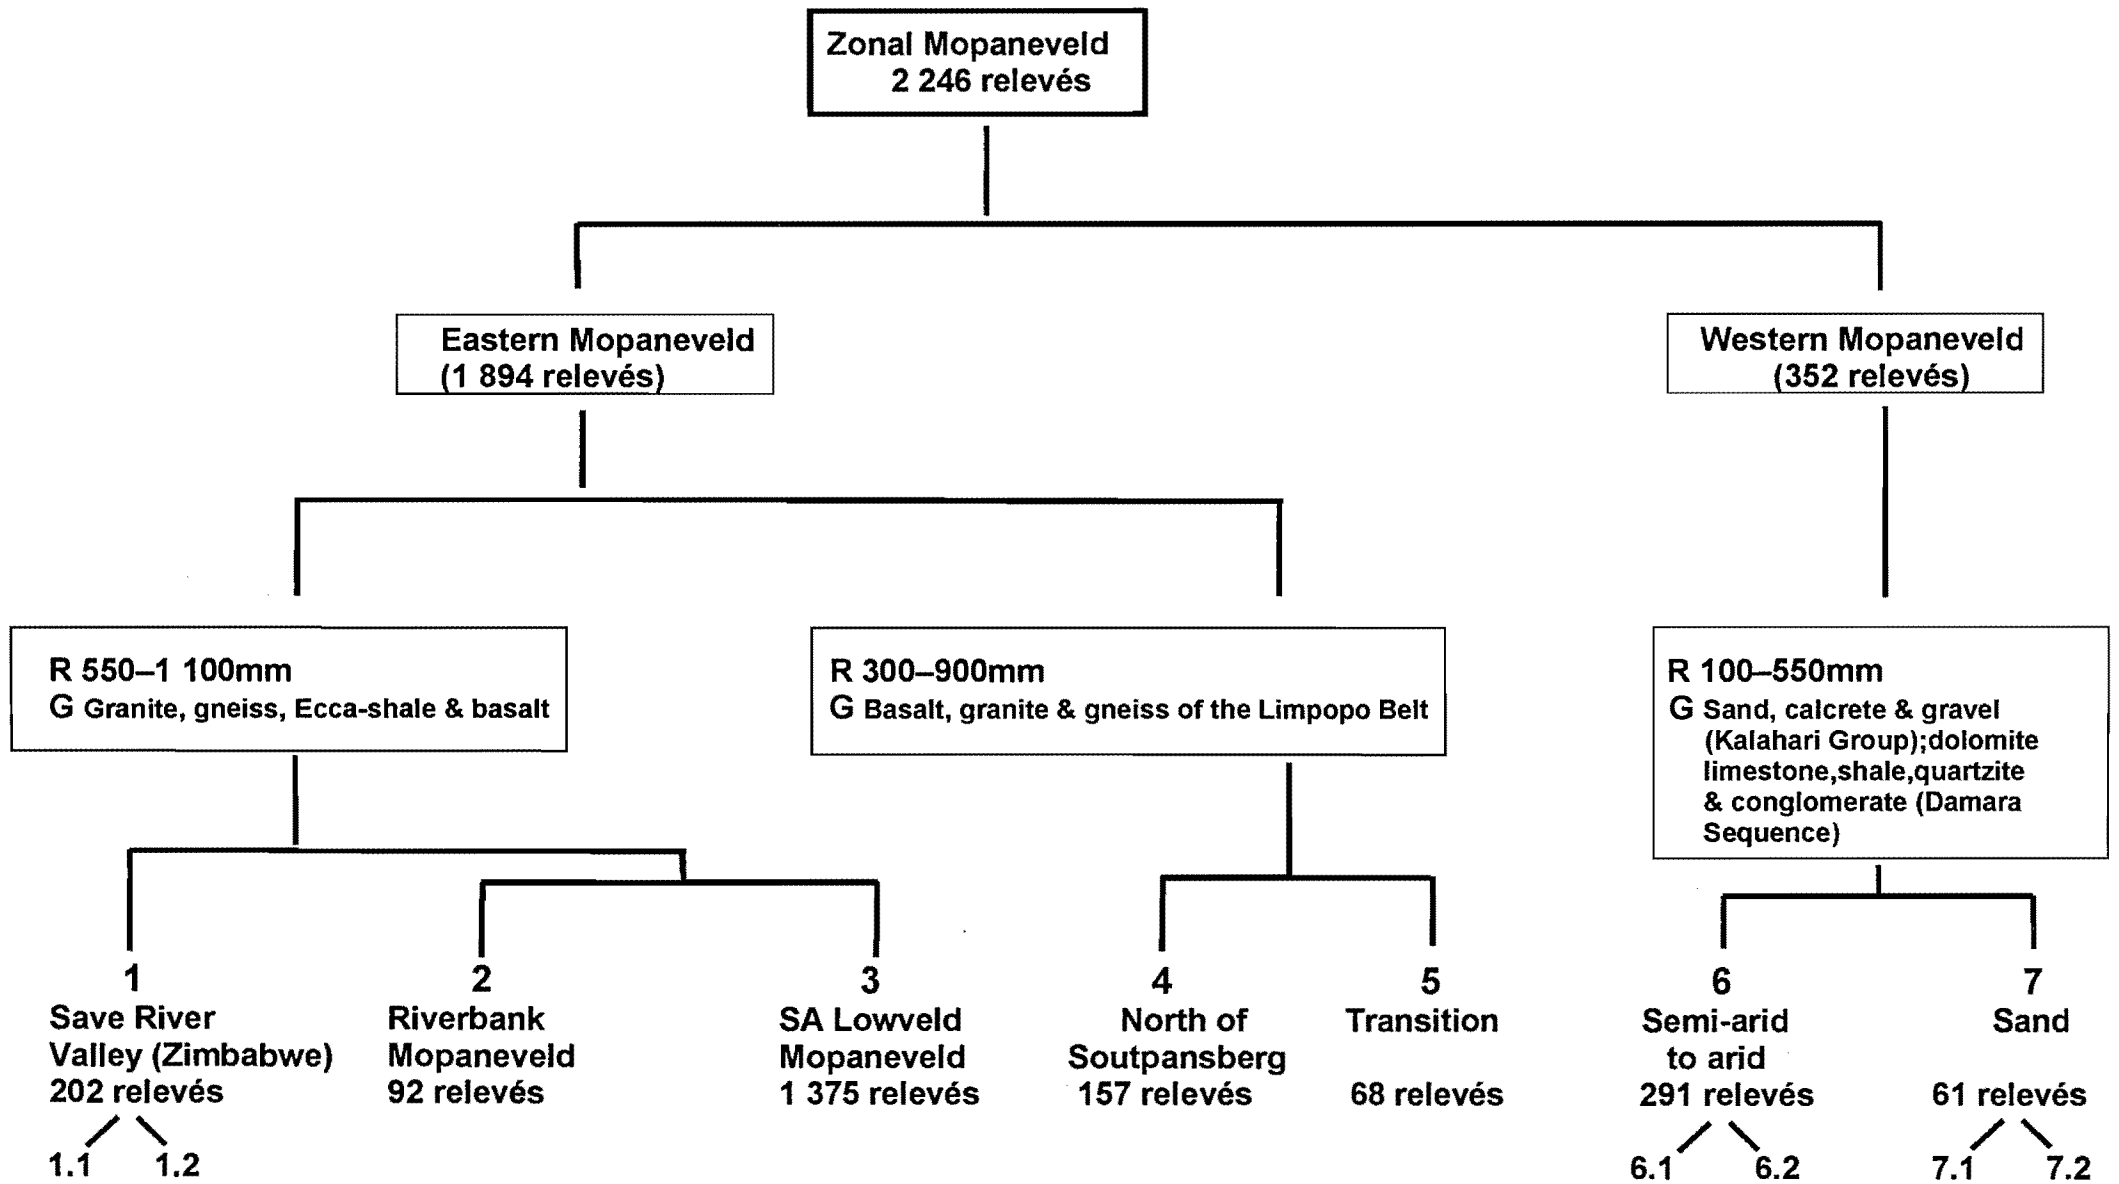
Zonal Mopaneveld
2 246 relevés

Eastern Mopaneveld
(1 894 relevés)

Western Mopaneveld
(352 relevés)

R 550–1 100mm
G Granite, gneiss, Ecca-shale & basalt

R 300–900mm
G Basalt, granite & gneiss of the Limpopo Belt

R 100–550mm
G Sand, calcrete & gravel (Kalahari Group);dolomite limestone,shale,quartzite & conglomerate (Damara Sequence)

1
Save River Valley (Zimbabwe)
202 relevés

1.1 1.2

2
Riverbank Mopaneveld
92 relevés

3
SA Lowveld Mopaneveld
1 375 relevés

4
North of Soutpansberg
157 relevés

5
Transition
68 relevés

6
Semi-arid to arid
291 relevés

6.1 6.2

7
Sand
61 relevés

7.1 7.2